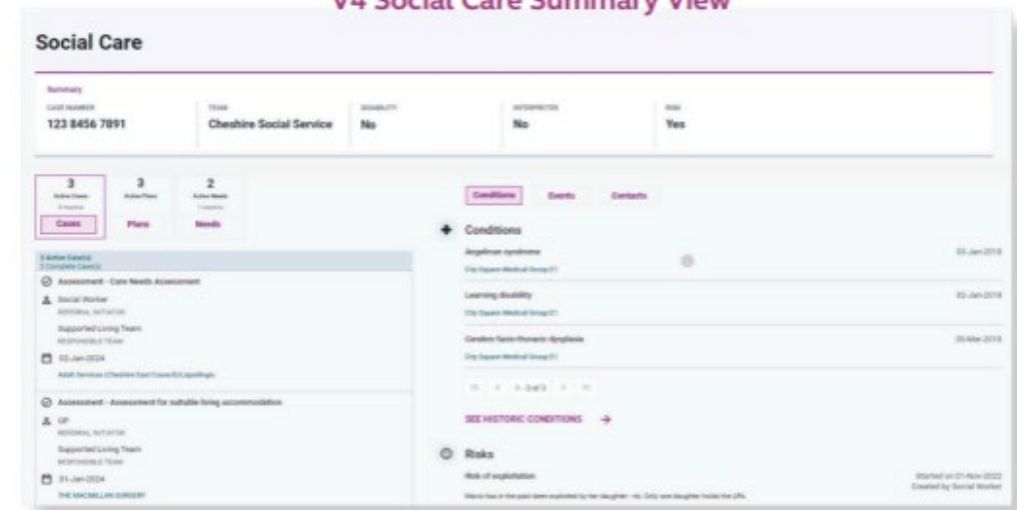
V4 Social Care Summary View

Social Care

Summary

| CASE NUMBER | TEAM | DISABILITY | INTERPRETER | RISK |
|---|---|---|---|---|
| 123 8456 7891 | Cheshire Social Service | No | No | Yes |

3 Active Cases
3
Active Plans
2
Active Needs

Cases Plans Needs

3 Active Case(s)
3 Complete Case(s)

Assessment - Care Needs Assessment
Social Worker
REFERRAL INITIATOR
Supported Living Team
RESPONSIBLE TEAM
03-Jan-2024
Adult Services (Cheshire East Council) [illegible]

Assessment - Assessment for suitable living accommodation
GP
REFERRAL INITIATOR
Supported Living Team
RESPONSIBLE TEAM
01-Jan-2024
THE MACMILLAN SURGERY

Conditions Events Contacts

Conditions
Angelman syndrome 03-Jan-2018
City Square Medical Group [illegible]
Learning disability 03-Jan-2018
City Square Medical Group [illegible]
Cerebro-facio-thoracic dysplasia 05-Mar-2018
City Square Medical Group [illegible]
1 - 3 of 3

SEE HISTORIC CONDITIONS →

Risks
Risk of exploitation
Started on 01-Nov-2022
Created by Social Worker
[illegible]